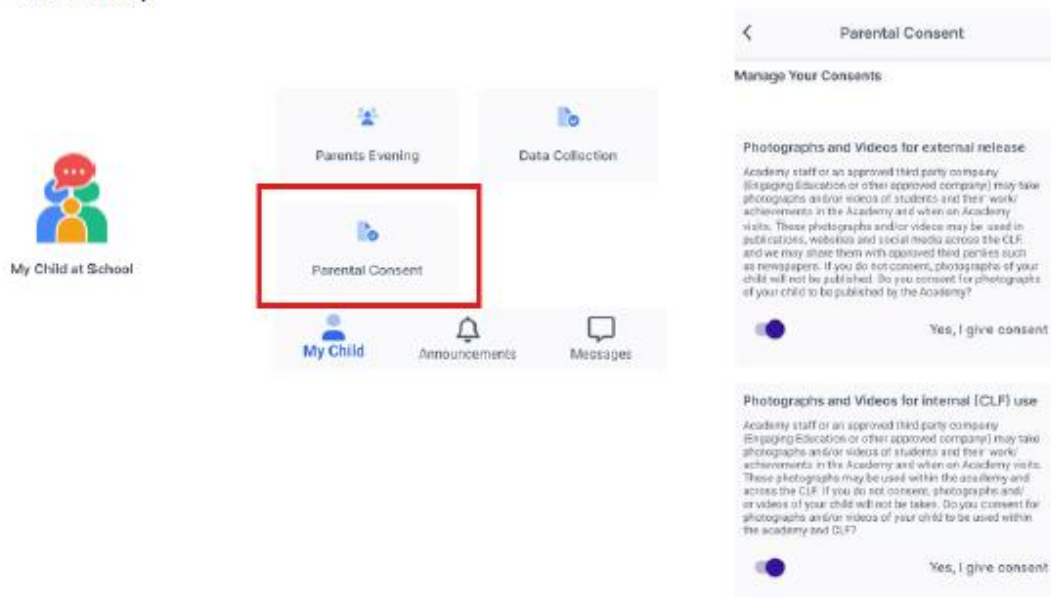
My Child at School

Parents Evening

Data Collection

Parental Consent

My Child

Announcements

Messages

<

Parental Consent

Manage Your Consents

Photographs and Videos for external release

Academy staff or an approved third party company (Engaging Education or other approved company) may take photographs and/or videos of students and their work/ achievements in the Academy and when on Academy visits. These photographs and/or videos may be used in publications, websites and social media across the CLF, and we may share them with approved third parties such as newspapers. If you do not consent, photographs of your child will not be published. Do you consent for photographs of your child to be published by the Academy?

Yes, I give consent

Photographs and Videos for internal (CLF) use

Academy staff or an approved third party company (Engaging Education or other approved company) may take photographs and/or videos of students and their work/ achievements in the Academy and when on Academy visits. These photographs may be used within the academy and across the CLF. If you do not consent, photographs and/ or videos of your child will not be taken. Do you consent for photographs and/or videos of your child to be used within the academy and CLF?

Yes, I give consent